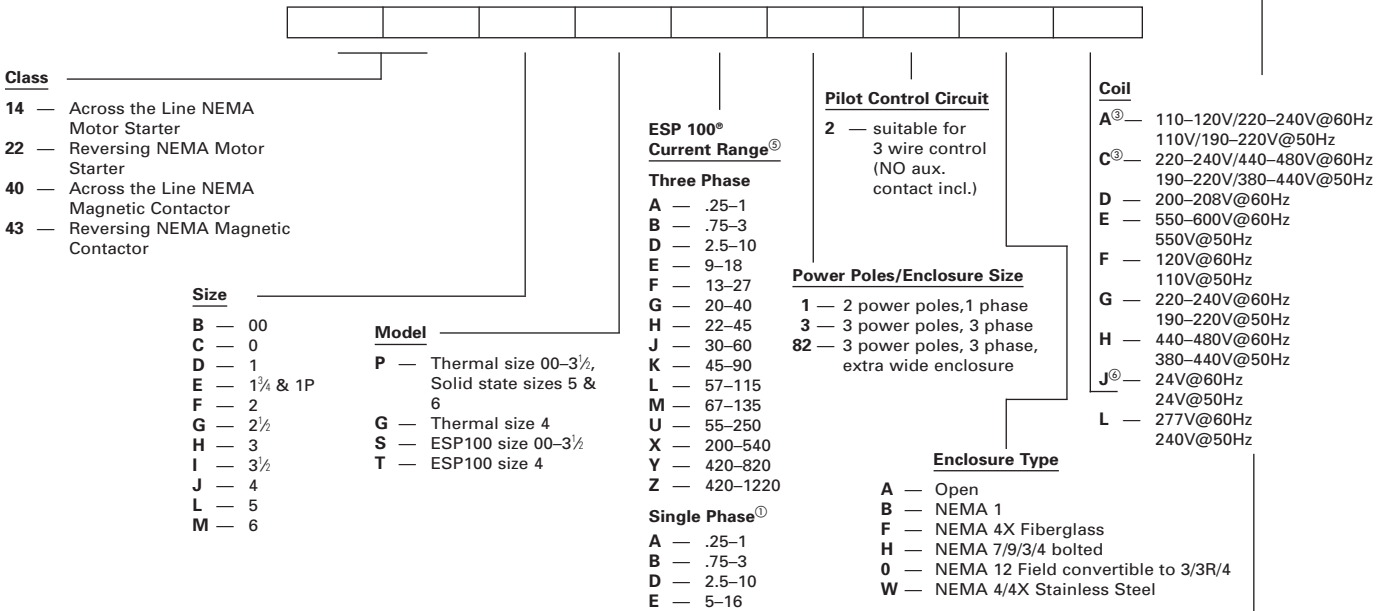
**Class**
**14** — Across the Line NEMA Motor Starter
**22** — Reversing NEMA Motor Starter
**40** — Across the Line NEMA Magnetic Contactor
**43** — Reversing NEMA Magnetic Contactor

**Size**
**B** — 00
**C** — 0
**D** — 1
**E** — $1\frac{3}{4}$ & 1P
**F** — 2
**G** — $2\frac{1}{2}$
**H** — 3
**I** — $3\frac{1}{2}$
**J** — 4
**L** — 5
**M** — 6

**Model**
**P** — Thermal size 00–$3\frac{1}{2}$, Solid state sizes 5 & 6
**G** — Thermal size 4
**S** — ESP100 size 00–$3\frac{1}{2}$
**T** — ESP100 size 4

**ESP 100® Current Range⑤**
**Three Phase**
**A** — .25–1
**B** — .75–3
**D** — 2.5–10
**E** — 9–18
**F** — 13–27
**G** — 20–40
**H** — 22–45
**J** — 30–60
**K** — 45–90
**L** — 57–115
**M** — 67–135
**U** — 55–250
**X** — 200–540
**Y** — 420–820
**Z** — 420–1220

**Single Phase①**
**A** — .25–1
**B** — .75–3
**D** — 2.5–10
**E** — 5–16

**Pilot Control Circuit**
**2** — suitable for 3 wire control (NO aux. contact incl.)

**Power Poles/Enclosure Size**
**1** — 2 power poles,1 phase
**3** — 3 power poles, 3 phase
**82** — 3 power poles, 3 phase, extra wide enclosure

**Enclosure Type**
**A** — Open
**B** — NEMA 1
**F** — NEMA 4X Fiberglass
**H** — NEMA 7/9/3/4 bolted
**0** — NEMA 12 Field convertible to 3/3R/4
**W** — NEMA 4/4X Stainless Steel

**Coil**
**A③** — 110–120V/220–240V@60Hz 110V/190–220V@50Hz
**C③** — 220–240V/440–480V@60Hz 190–220V/380–440V@50Hz
**D** — 200–208V@60Hz
**E** — 550–600V@60Hz 550V@50Hz
**F** — 120V@60Hz 110V@50Hz
**G** — 220–240V@60Hz 190–220V@50Hz
**H** — 440–480V@60Hz 380–440V@50Hz
**J⑥** — 24V@60Hz 24V@50Hz
**L** — 277V@60Hz 240V@50Hz